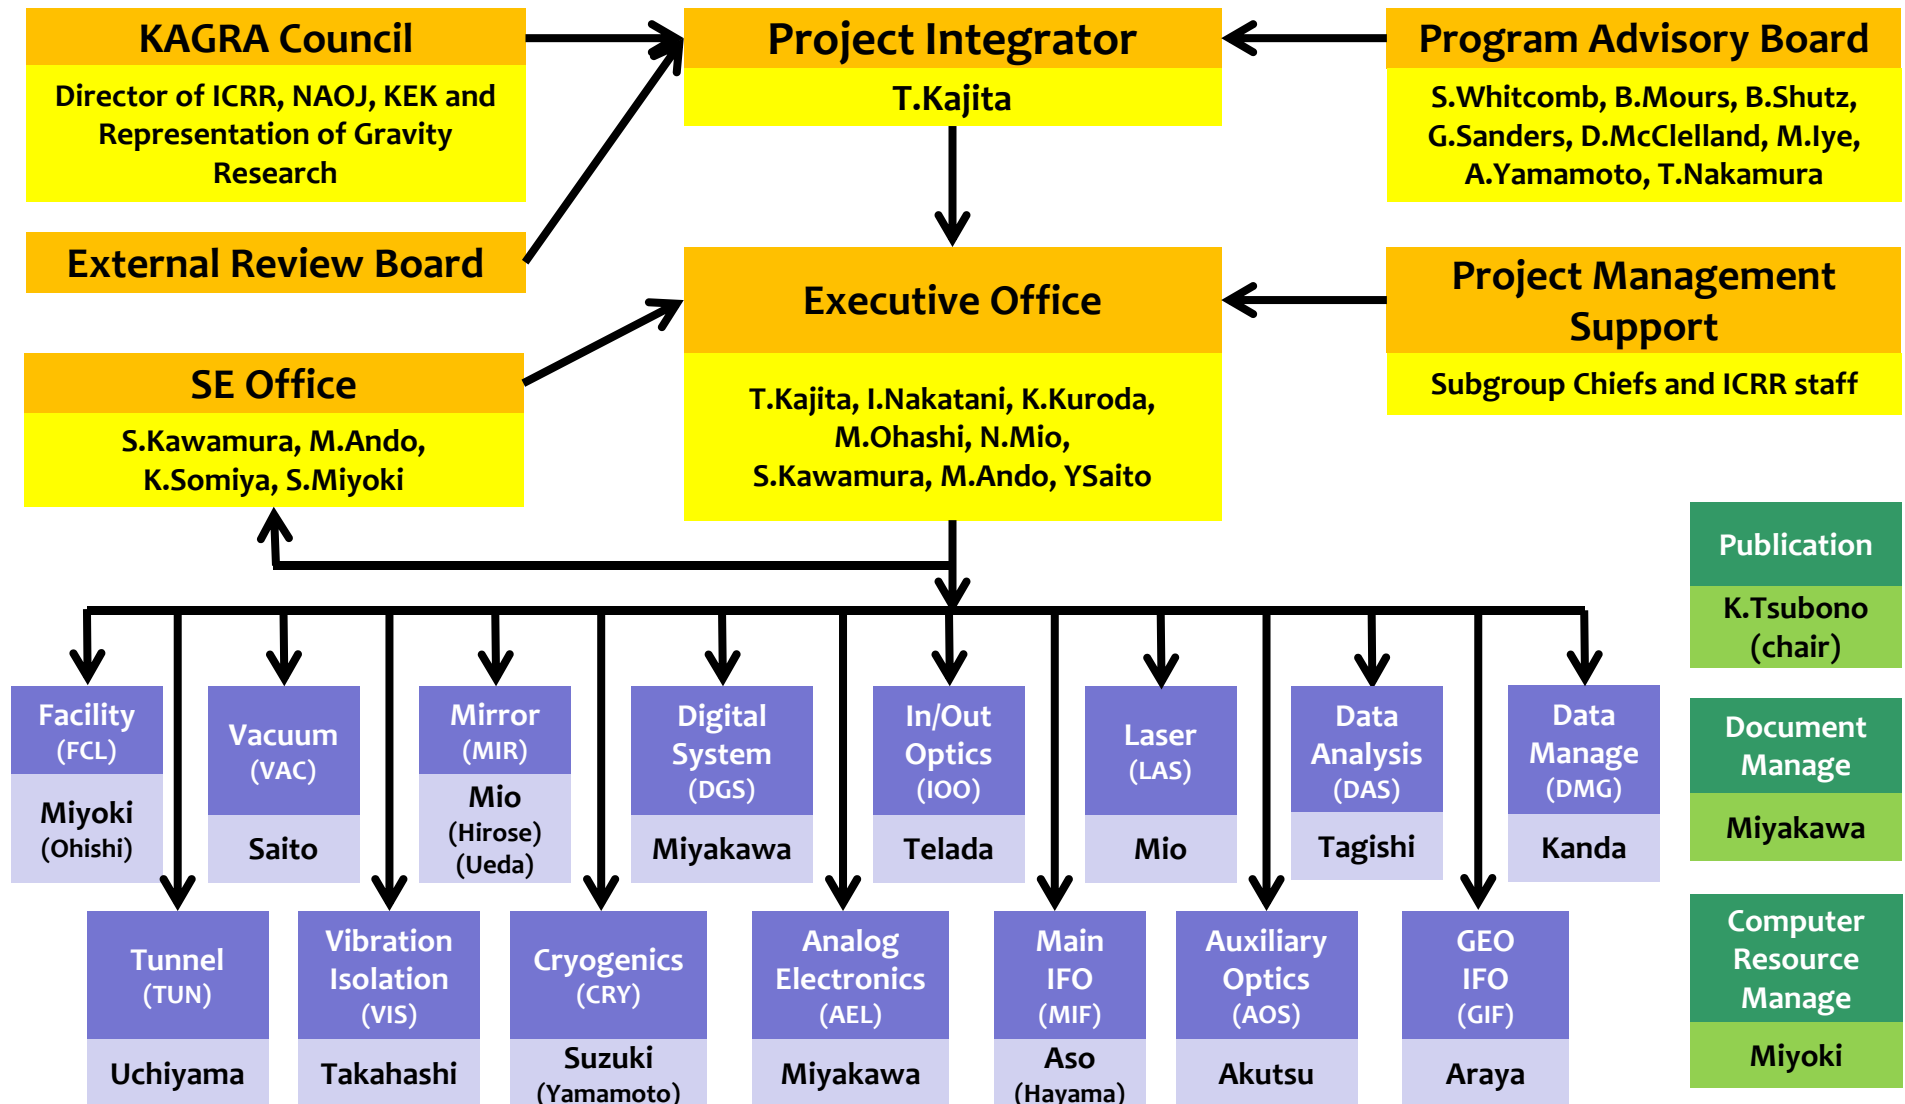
KAGRA Council
Director of ICRR, NAOJ, KEK and Representation of Gravity Research

Project Integrator
T.Kajita

Program Advisory Board
S.Whitcomb, B.Mours, B.Shutz, G.Sanders, D.McClelland, M.Iye, A.Yamamoto, T.Nakamura

External Review Board

Executive Office
T.Kajita, I.Nakatani, K.Kuroda, M.Ohashi, N.Mio, S.Kawamura, M.Ando, YSaito

Project Management Support
Subgroup Chiefs and ICRR staff

SE Office
S.Kawamura, M.Ando, K.Somiya, S.Miyoki

Publication
K.Tsubono (chair)

Document Manage
Miyakawa

Computer Resource Manage
Miyoki

Facility (FCL)
Miyoki (Ohishi)

Vacuum (VAC)
Saito

Mirror (MIR)
Mio (Hirose) (Ueda)

Digital System (DGS)
Miyakawa

In/Out Optics (IOO)
Telada

Laser (LAS)
Mio

Data Analysis (DAS)
Tagishi

Data Manage (DMG)
Kanda

Tunnel (TUN)
Uchiyama

Vibration Isolation (VIS)
Takahashi

Cryogenics (CRY)
Suzuki (Yamamoto)

Analog Electronics (AEL)
Miyakawa

Main IFO (MIF)
Aso (Hayama)

Auxiliary Optics (AOS)
Akutsu

GEO IFO (GIF)
Araya